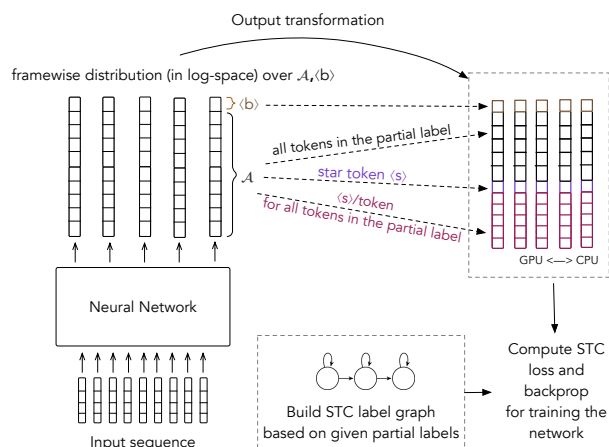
Output transformation

framewise distribution (in log-space) over $\mathcal{A}$, ⟨b⟩

⟨b⟩

$\mathcal{A}$

all tokens in the partial label

star token ⟨s⟩

⟨s⟩/token for all tokens in the partial label

GPU <—> CPU

Neural Network

Input sequence

Build STC label graph based on given partial labels

Compute STC loss and backprop for training the network